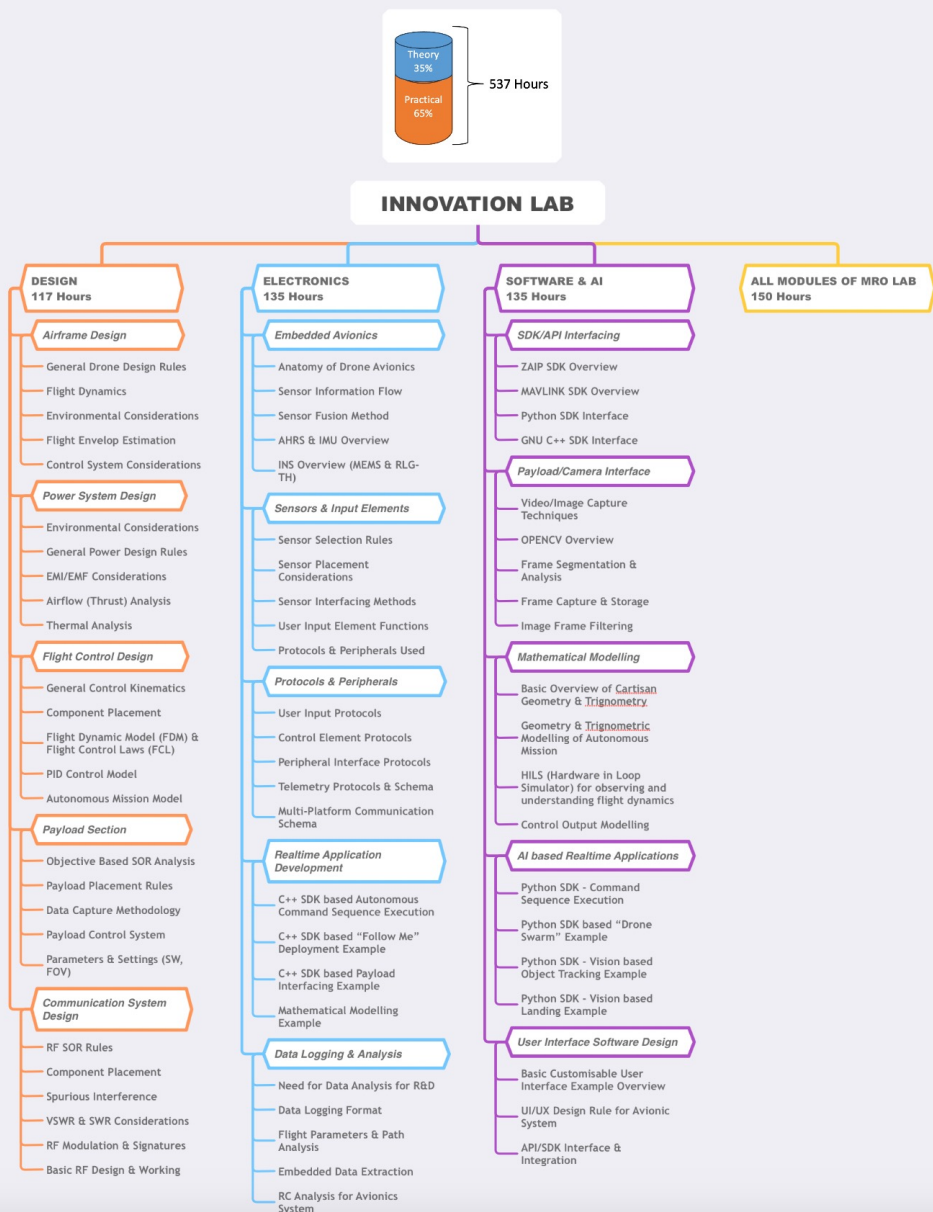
Theory
35%

Practical
65%

537 Hours

INNOVATION LAB

DESIGN
117 Hours

Airframe Design
General Drone Design Rules
Flight Dynamics
Environmental Considerations
Flight Envelop Estimation
Control System Considerations

Power System Design
Environmental Considerations
General Power Design Rules
EMI/EMF Considerations
Airflow (Thrust) Analysis
Thermal Analysis

Flight Control Design
General Control Kinematics
Component Placement
Flight Dynamic Model (FDM) & Flight Control Laws (FCL)
PID Control Model
Autonomous Mission Model

Payload Section
Objective Based SOR Analysis
Payload Placement Rules
Data Capture Methodology
Payload Control System
Parameters & Settings (SW, FOV)

Communication System Design
RF SOR Rules
Component Placement
Spurious Interference
VSWR & SWR Considerations
RF Modulation & Signatures
Basic RF Design & Working

ELECTRONICS
135 Hours

Embedded Avionics
Anatomy of Drone Avionics
Sensor Information Flow
Sensor Fusion Method
AHRS & IMU Overview
INS Overview (MEMS & RLG-TH)

Sensors & Input Elements
Sensor Selection Rules
Sensor Placement Considerations
Sensor Interfacing Methods
User Input Element Functions
Protocols & Peripherals Used

Protocols & Peripherals
User Input Protocols
Control Element Protocols
Peripheral Interface Protocols
Telemetry Protocols & Schema
Multi-Platform Communication Schema

Realtime Application Development
C++ SDK based Autonomous Command Sequence Execution
C++ SDK based “Follow Me” Deployment Example
C++ SDK based Payload Interfacing Example
Mathematical Modelling Example

Data Logging & Analysis
Need for Data Analysis for R&D
Data Logging Format
Flight Parameters & Path Analysis
Embedded Data Extraction
RC Analysis for Avionics System

SOFTWARE & AI
135 Hours

SDK/API Interfacing
ZAIP SDK Overview
MAVLINK SDK Overview
Python SDK Interface
GNU C++ SDK Interface

Payload/Camera Interface
Video/Image Capture Techniques
OPENCV Overview
Frame Segmentation & Analysis
Frame Capture & Storage
Image Frame Filtering

Mathematical Modelling
Basic Overview of Cartisan Geometry & Trignometry
Geometry & Trignometric Modelling of Autonomous Mission
HILS (Hardware in Loop Simulator) for observing and understanding flight dynamics
Control Output Modelling

AI based Realtime Applications
Python SDK - Command Sequence Execution
Python SDK based “Drone Swarm” Example
Python SDK - Vision based Object Tracking Example
Python SDK - Vision based Landing Example

User Interface Software Design
Basic Customisable User Interface Example Overview
UI/UX Design Rule for Avionic System
API/SDK Interface & Integration

ALL MODULES OF MRO LAB
150 Hours